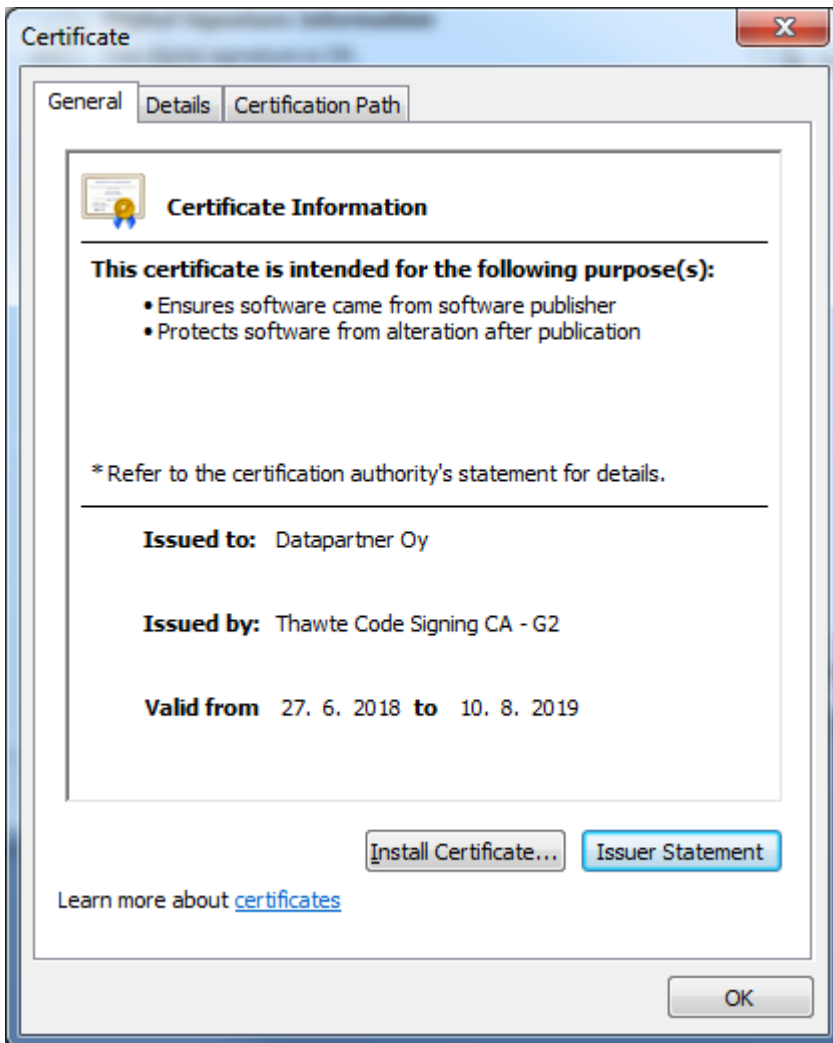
Certificate

General | Details | Certification Path

Certificate Information

This certificate is intended for the following purpose(s):

• Ensures software came from software publisher
• Protects software from alteration after publication

* Refer to the certification authority's statement for details.

Issued to: Datapartner Oy

Issued by: Thawte Code Signing CA - G2

Valid from 27. 6. 2018 to 10. 8. 2019

Install Certificate... | Issuer Statement

Learn more about certificates

OK